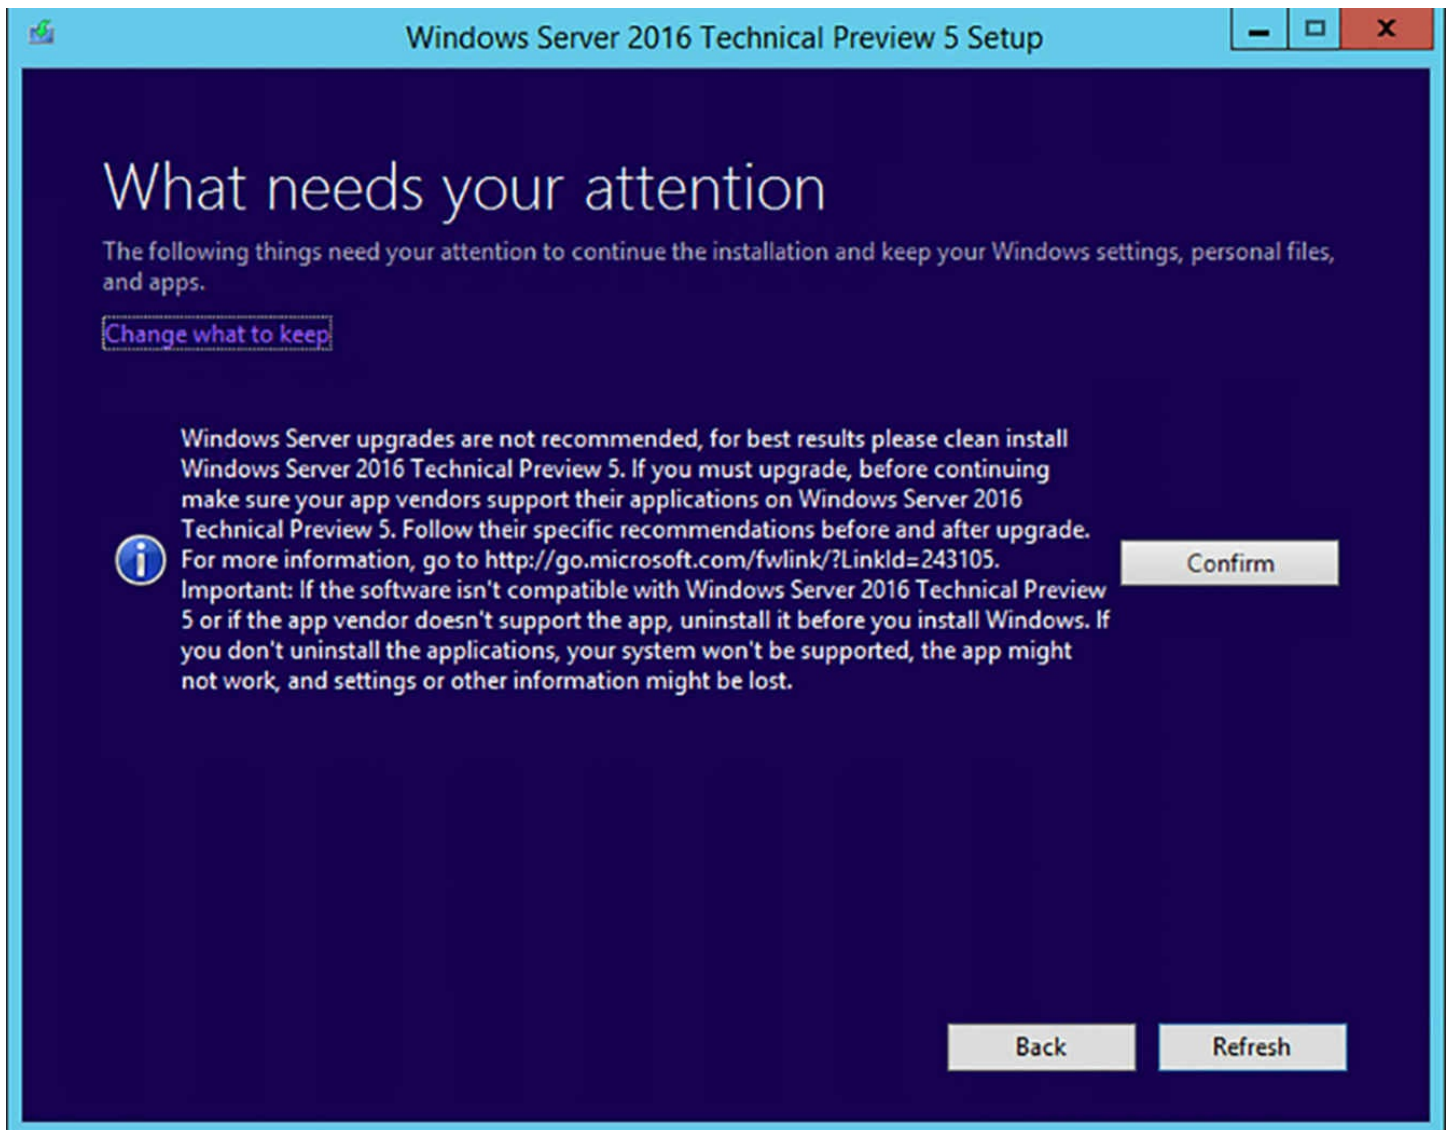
Windows Server 2016 Technical Preview 5 Setup

What needs your attention

The following things need your attention to continue the installation and keep your Windows settings, personal files, and apps.

Change what to keep

Windows Server upgrades are not recommended, for best results please clean install Windows Server 2016 Technical Preview 5. If you must upgrade, before continuing make sure your app vendors support their applications on Windows Server 2016 Technical Preview 5. Follow their specific recommendations before and after upgrade. For more information, go to http://go.microsoft.com/fwlink/?LinkId=243105. Important: If the software isn't compatible with Windows Server 2016 Technical Preview 5 or if the app vendor doesn't support the app, uninstall it before you install Windows. If you don't uninstall the applications, your system won't be supported, the app might not work, and settings or other information might be lost.

Confirm

Back

Refresh